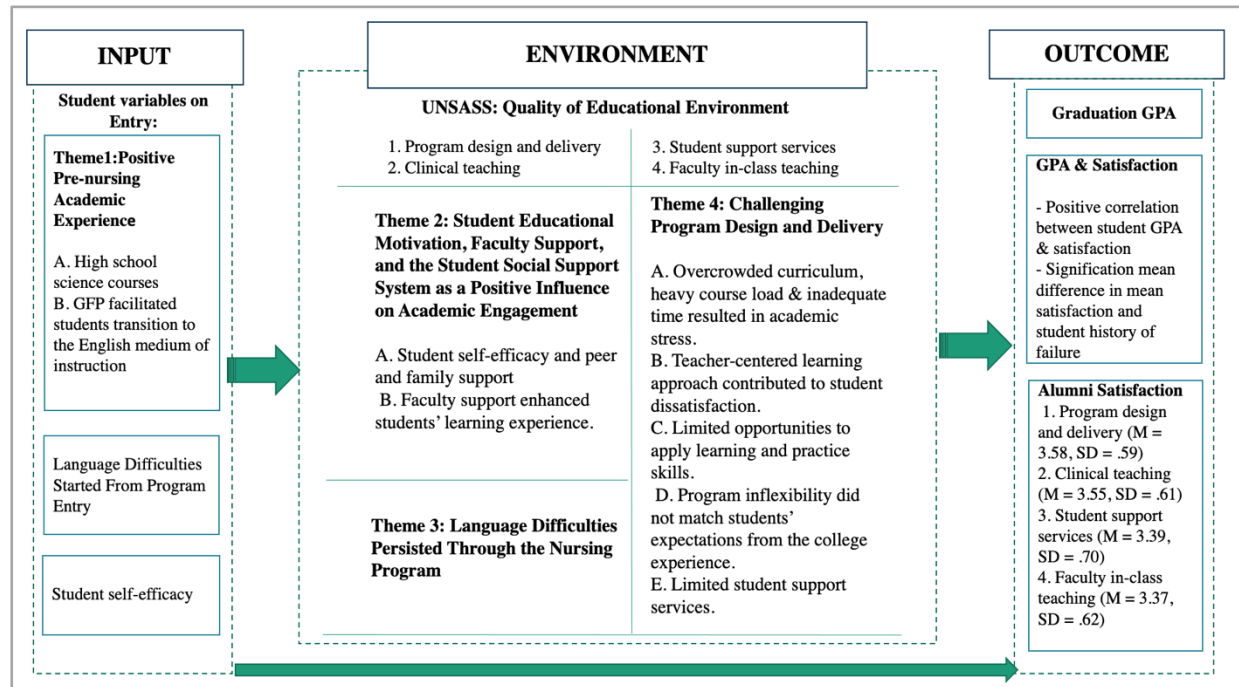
INPUT

Student variables on Entry:

Theme1:Positive Pre-nursing Academic Experience

A. High school science courses
B. GFP facilitated students transition to the English medium of instruction

Language Difficulties Started From Program Entry

Student self-efficacy

ENVIRONMENT

UNSASS: Quality of Educational Environment

1. Program design and delivery
2. Clinical teaching

3. Student support services
4. Faculty in-class teaching

Theme 2: Student Educational Motivation, Faculty Support, and the Student Social Support System as a Positive Influence on Academic Engagement

A. Student self-efficacy and peer and family support
B. Faculty support enhanced students' learning experience.

Theme 3: Language Difficulties Persisted Through the Nursing Program

Theme 4: Challenging Program Design and Delivery

A. Overcrowded curriculum, heavy course load & inadequate time resulted in academic stress.
B. Teacher-centered learning approach contributed to student dissatisfaction.
C. Limited opportunities to apply learning and practice skills.
D. Program inflexibility did not match students' expectations from the college experience.
E. Limited student support services.

OUTCOME

Graduation GPA

GPA & Satisfaction

- Positive correlation between student GPA & satisfaction
- Signification mean difference in mean satisfaction and student history of failure

Alumni Satisfaction
1. Program design and delivery (M = 3.58, SD = .59)
2. Clinical teaching (M = 3.55, SD = .61)
3. Student support services (M = 3.39, SD = .70)
4. Faculty in-class teaching (M = 3.37, SD = .62)